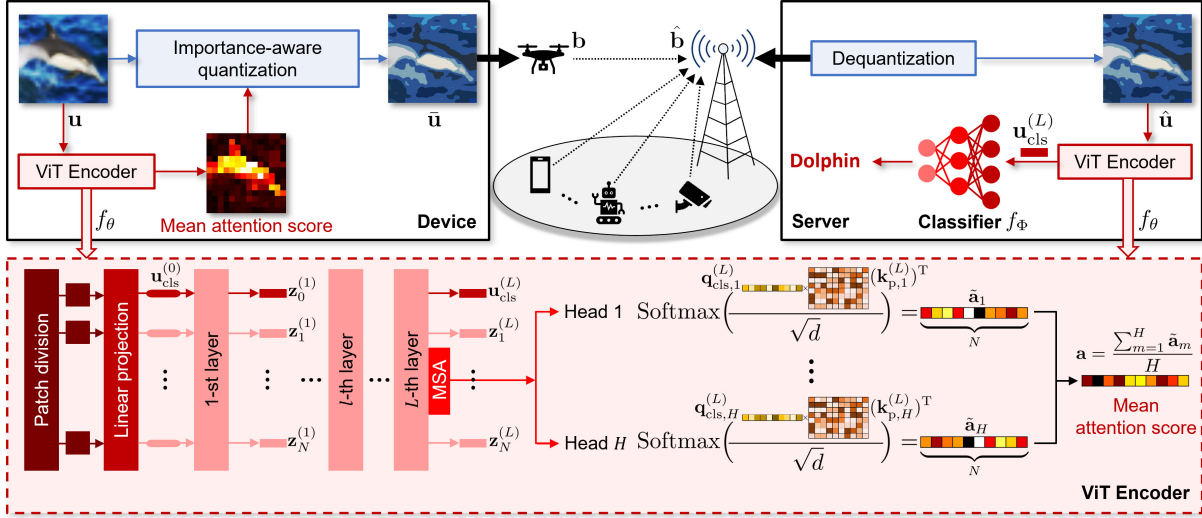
Importance-aware quantization

$\mathbf{u}$

ViT Encoder

$f_\theta$

Mean attention score

$\bar{\mathbf{u}}$

Device

$\mathbf{b}$

$\hat{\mathbf{b}}$

Dequantization

$\hat{\mathbf{u}}$

$\mathbf{u}_{\text{cls}}^{(L)}$

Dolphin

ViT Encoder

Server

Classifier $f_\Phi$

$f_\theta$

Patch division

Linear projection

$\mathbf{u}_{\text{cls}}^{(0)}$

1-st layer

$\mathbf{z}_0^{(1)}$

$\mathbf{z}_1^{(1)}$

$\mathbf{z}_N^{(1)}$

$l$-th layer

$L$-th layer

MSA

$\mathbf{u}_{\text{cls}}^{(L)}$

$\mathbf{z}_1^{(L)}$

$\mathbf{z}_N^{(L)}$

Head 1

$\text{Softmax}\left(\frac{\mathbf{q}_{\text{cls},1}^{(L)} (\mathbf{k}_{\text{p},1}^{(L)})^{\text{T}}}{\sqrt{d}}\right) = \tilde{\mathbf{a}}_1$

$N$

Head $H$

$\text{Softmax}\left(\frac{\mathbf{q}_{\text{cls},H}^{(L)} (\mathbf{k}_{\text{p},H}^{(L)})^{\text{T}}}{\sqrt{d}}\right) = \tilde{\mathbf{a}}_H$

$N$

$\mathbf{a} = \frac{\sum_{m=1}^{H} \tilde{\mathbf{a}}_m}{H}$

Mean attention score

ViT Encoder